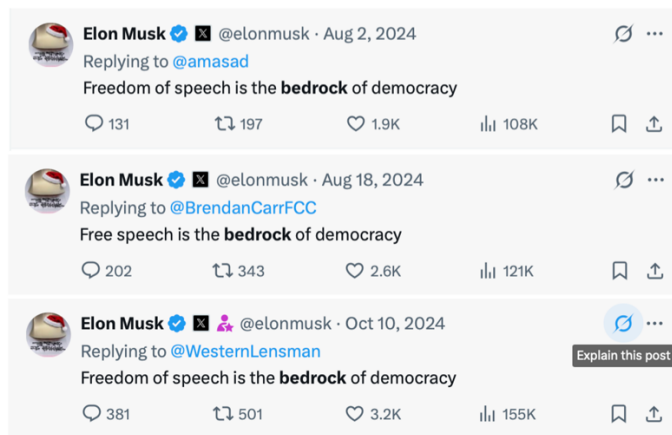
Elon Musk @elonmusk · Aug 2, 2024
Replying to @amasad
Freedom of speech is the bedrock of democracy
131 197 1.9K 108K

Elon Musk @elonmusk · Aug 18, 2024
Replying to @BrendanCarrFCC
Free speech is the bedrock of democracy
202 343 2.6K 121K

Elon Musk @elonmusk · Oct 10, 2024
Replying to @WesternLensman
Explain this post
Freedom of speech is the bedrock of democracy
381 501 3.2K 155K